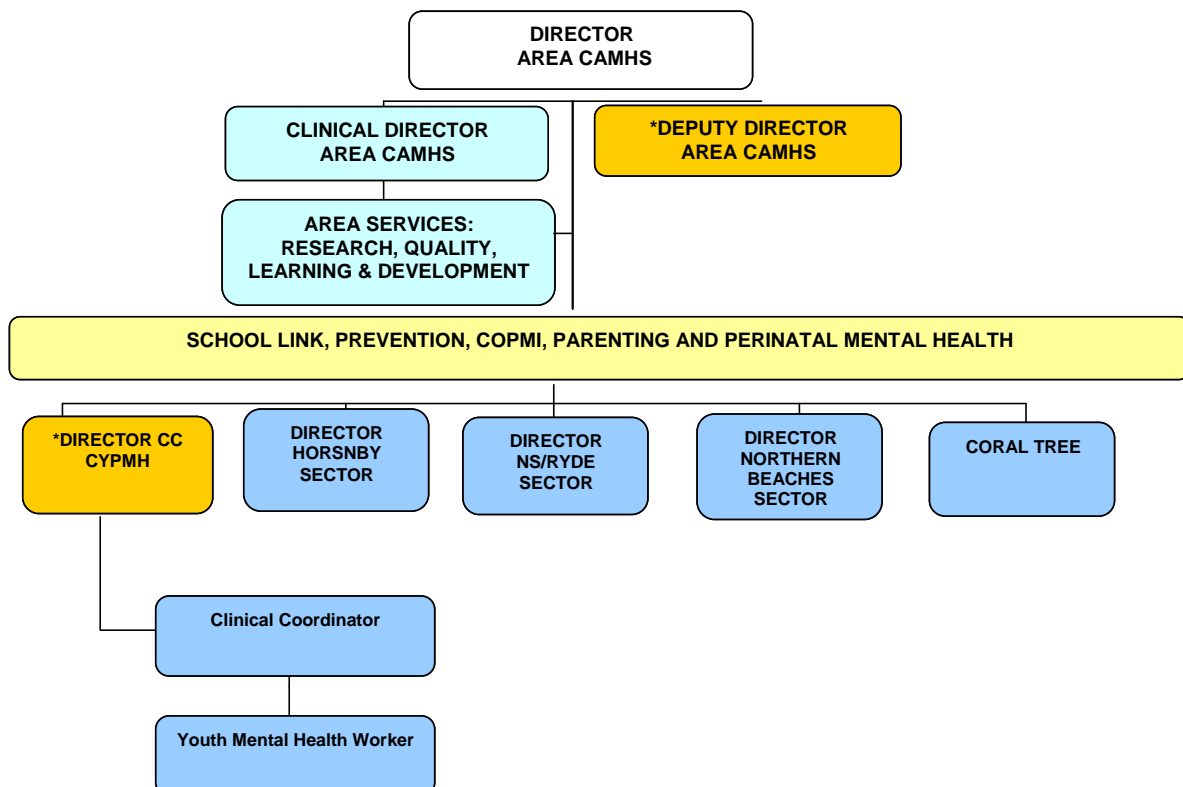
DIRECTOR
AREA CAMHS

CLINICAL DIRECTOR
AREA CAMHS

*DEPUTY DIRECTOR
AREA CAMHS

AREA SERVICES:
RESEARCH, QUALITY,
LEARNING & DEVELOPMENT

SCHOOL LINK, PREVENTION, COPMI, PARENTING AND PERINATAL MENTAL HEALTH

*DIRECTOR CC
CYPMH

DIRECTOR
HORSNBY
SECTOR

DIRECTOR
NS/RYDE
SECTOR

DIRECTOR
NORTHERN
BEACHES
SECTOR

CORAL TREE

Clinical Coordinator

Youth Mental Health Worker